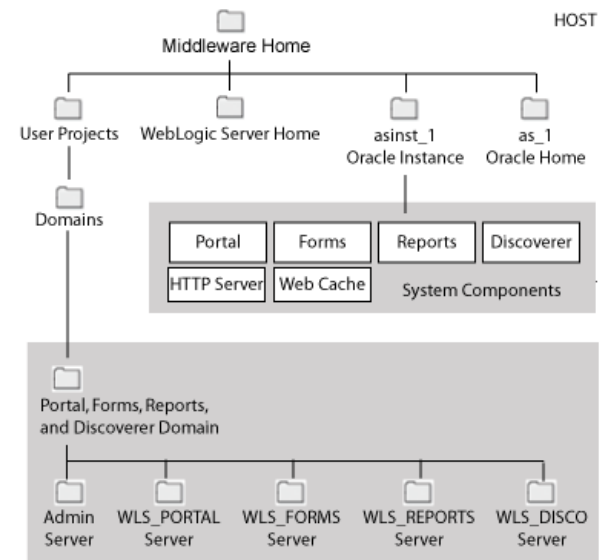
HOST

Middleware Home

User Projects

WebLogic Server Home

asinst_1
Oracle Instance

as_1
Oracle Home

Domains

Portal

Forms

Reports

Discoverer

HTTP Server

Web Cache

System Components

Portal, Forms, Reports, and Discoverer Domain

Admin Server

WLS_PORTAL Server

WLS_FORMS Server

WLS_REPORTS Server

WLS_DISCO Server